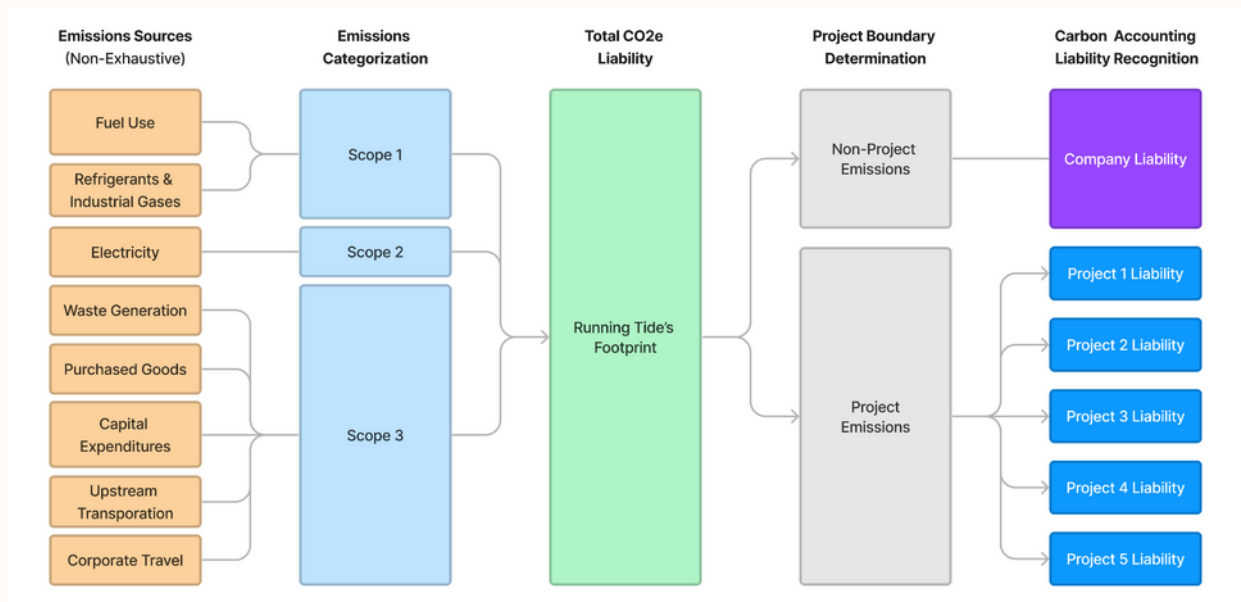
Emissions Sources (Non-Exhaustive)

Emissions Categorization

Total CO2e Liability

Project Boundary Determination

Carbon Accounting Liability Recognition

Fuel Use

Refrigerants & Industrial Gases

Electricity

Waste Generation

Purchased Goods

Capital Expenditures

Upstream Transporation

Corporate Travel

Scope 1

Scope 2

Scope 3

Running Tide's Footprint

Non-Project Emissions

Project Emissions

Company Liability

Project 1 Liability

Project 2 Liability

Project 3 Liability

Project 4 Liability

Project 5 Liability